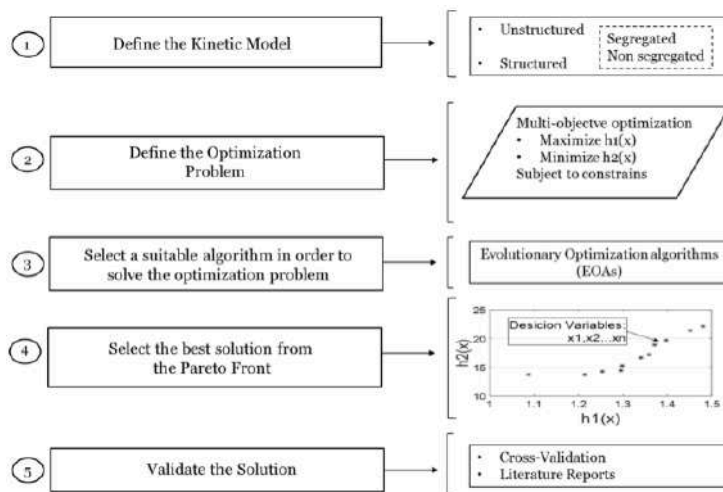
1

Define the Kinetic Model

• Unstructured
• Structured

Segregated
Non segregated

2

Define the Optimization Problem

Multi-objectve optimization
• Maximize h1(x)
• Minimize h2(x)
Subject to constrains

3

Select a suitable algorithm in order to solve the optimization problem

Evolutionary Optimization algorithms (EOAs)

4

Select the best solution from the Pareto Front

25
20
15
10
h2(x)
Desicion Variables:
x1,x2...xn
1.1
1.2
1.3
1.4
1.5
h1(x)

5

Validate the Solution

• Cross-Validation
• Literature Reports